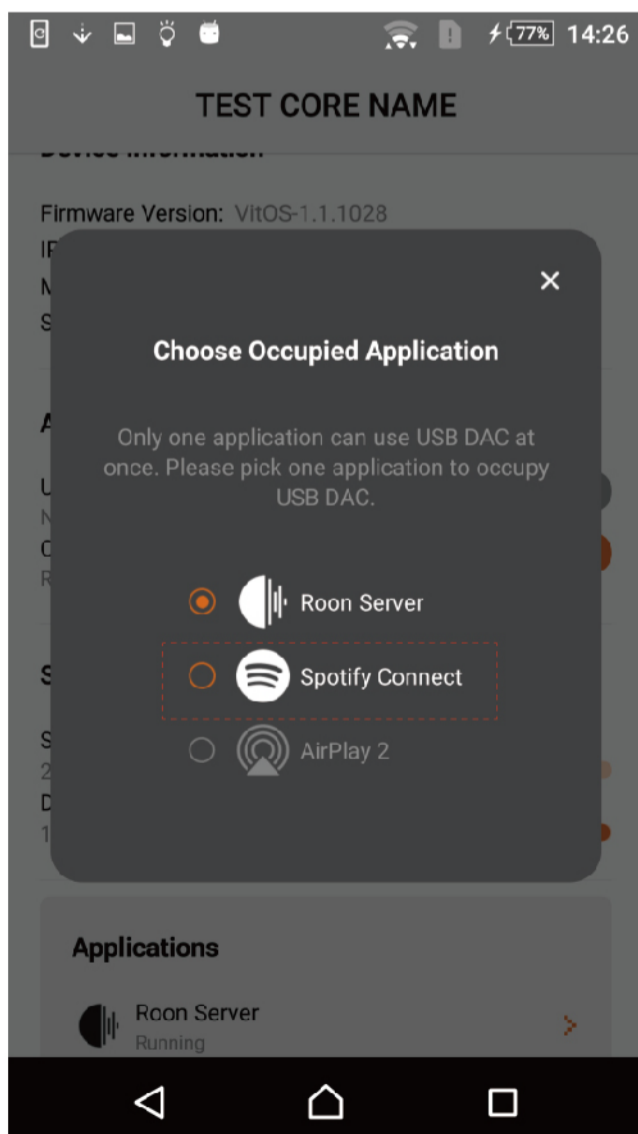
77% 14:26

TEST CORE NAME

Device Information

Firmware Version: VitOS-1.1.1028

×

Choose Occupied Application

Only one application can use USB DAC at once. Please pick one application to occupy USB DAC.

Roon Server

Spotify Connect

AirPlay 2

Applications

Roon Server
Running